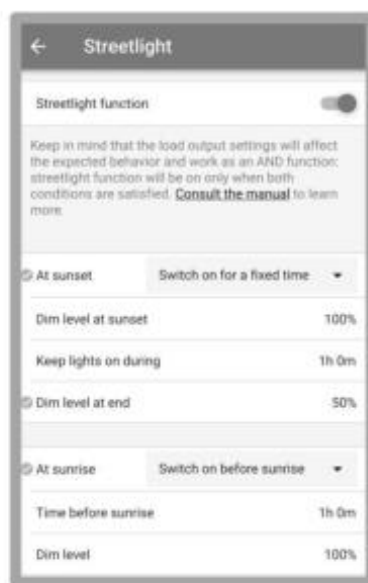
← Streetlight

Streetlight function

Keep in mind that the load output settings will affect the expected behavior and work as an AND function: streetlight function will be on only when both conditions are satisfied. Consult the manual to learn more.

At sunset | Switch on for a fixed time

Dim level at sunset 100%

Keep lights on during 1h 0m

Dim level at end 50%

At sunrise | Switch on before sunrise

Time before sunrise 1h 0m

Dim level 100%